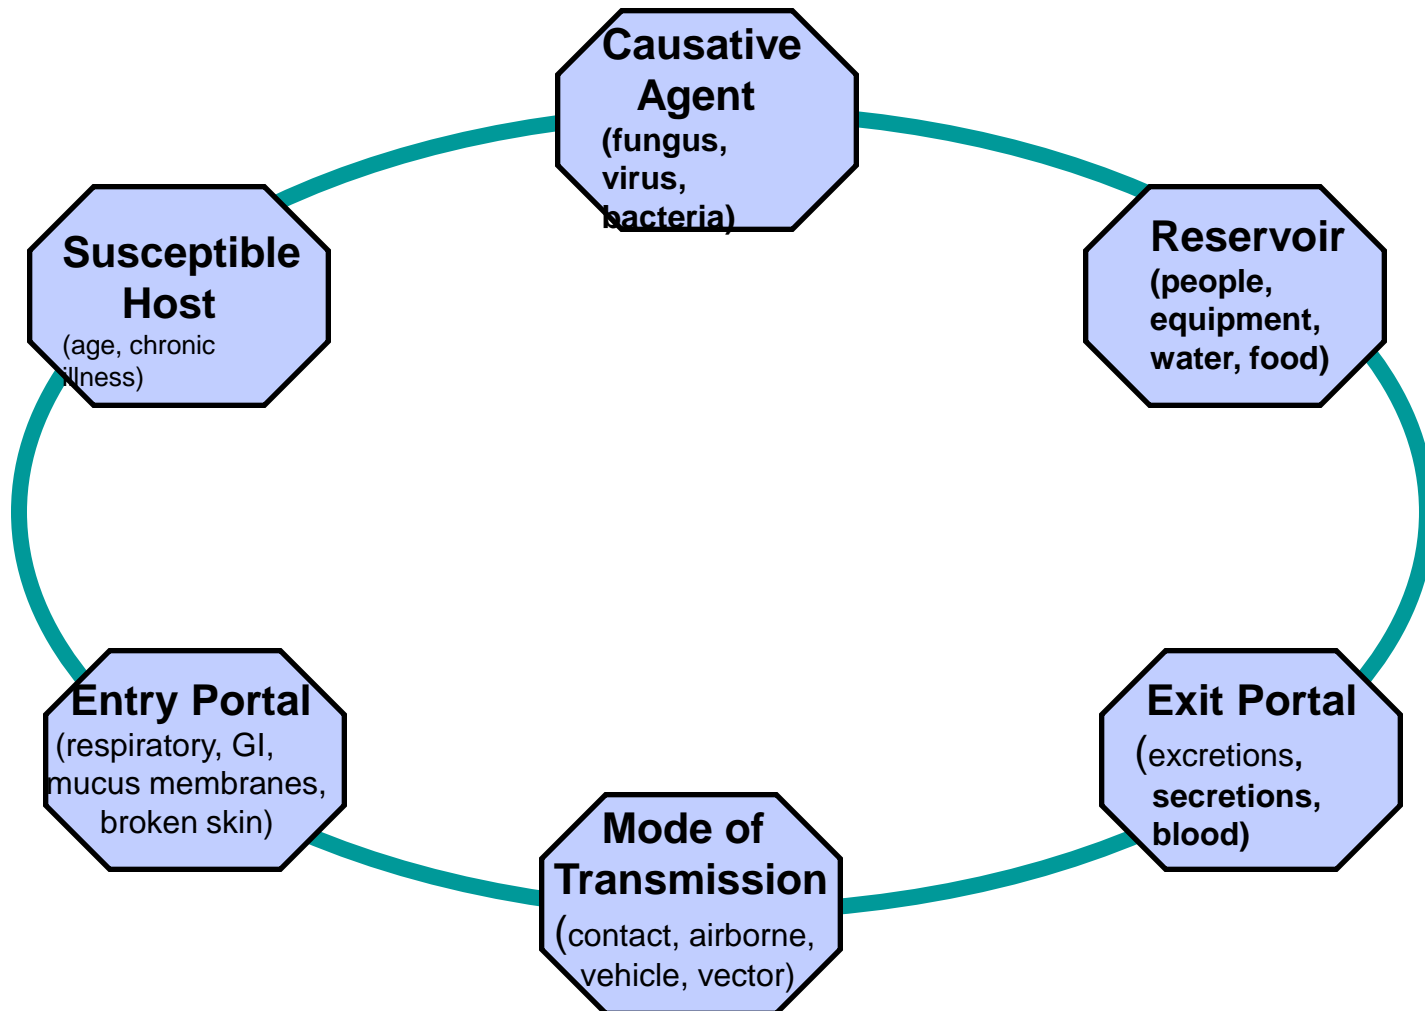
Causative Agent
(fungus, virus, bacteria)

Reservoir
(people, equipment, water, food)

Exit Portal
(excretions, secretions, blood)

Mode of Transmission
(contact, airborne, vehicle, vector)

Entry Portal
(respiratory, GI, mucus membranes, broken skin)

Susceptible Host
(age, chronic illness)